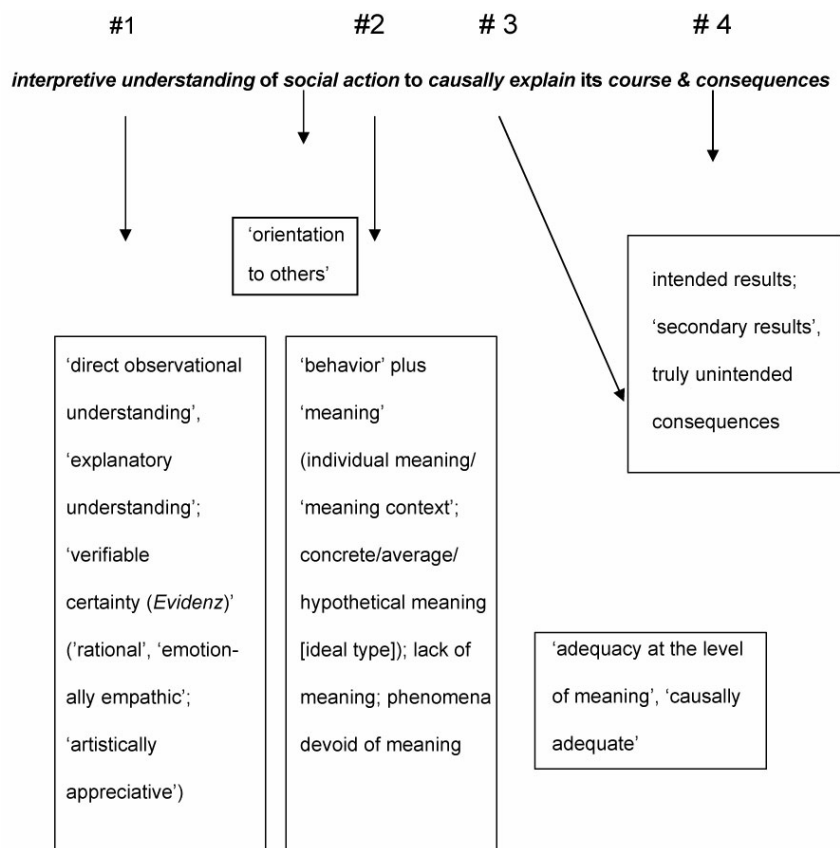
#1 #2 # 3 # 4

*interpretive understanding* of *social action* to *causally explain* its *course & consequences*

'orientation to others'

intended results; 'secondary results', truly unintended consequences

'direct observational understanding', 'explanatory understanding'; 'verifiable certainty (*Evidenz*)' ('rational', 'emotionally empathic'; 'artistically appreciative')

'behavior' plus 'meaning' (individual meaning/ 'meaning context'; concrete/average/ hypothetical meaning [ideal type]); lack of meaning; phenomena devoid of meaning

'adequacy at the level of meaning', 'causally adequate'